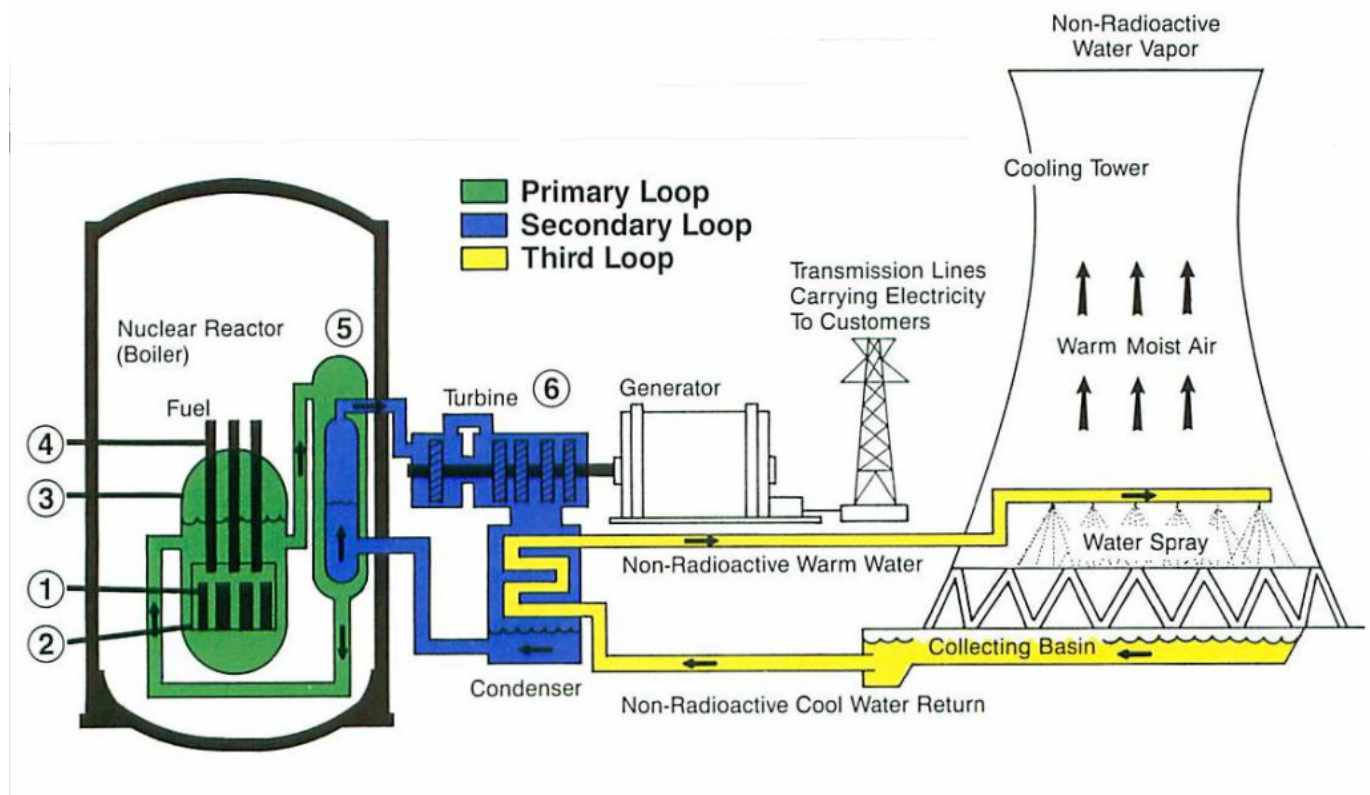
Non-Radioactive Water Vapor

Cooling Tower

Primary Loop
Secondary Loop
Third Loop

Transmission Lines Carrying Electricity To Customers

Warm Moist Air

Nuclear Reactor (Boiler)

5

Turbine

6

Generator

Fuel

4

3

1

2

Water Spray

Non-Radioactive Warm Water

Collecting Basin

Condenser

Non-Radioactive Cool Water Return